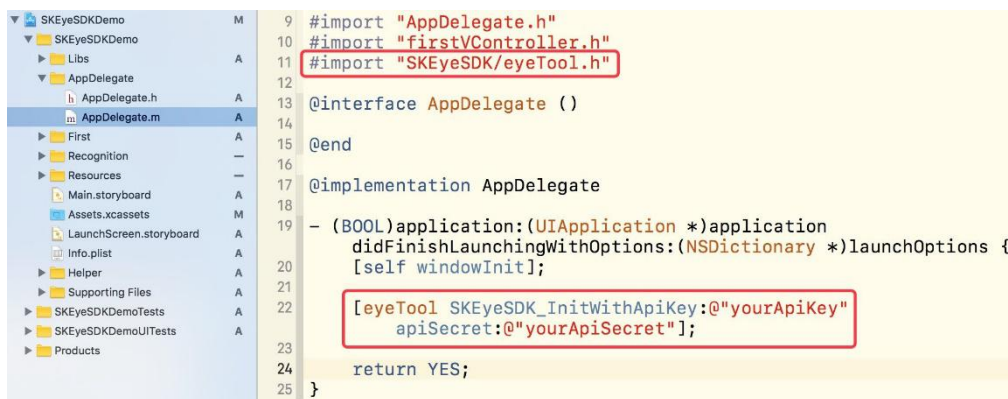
SKEyeSDKDemo M
SKEyeSDKDemo
Libs A
AppDelegate
AppDelegate.h A
AppDelegate.m A
First A
Recognition —
Resources —
Main.storyboard A
Assets.xcassets M
LaunchScreen.storyboard A
Info.plist A
Helper A
Supporting Files A
SKEyeSDKDemoTests A
SKEyeSDKDemoUITests A
Products

9 #import "AppDelegate.h"
10 #import "firstVController.h"
11 #import "SKEyeSDK/eyeTool.h"
12
13 @interface AppDelegate ()
14
15 @end
16
17 @implementation AppDelegate
18
19 - (BOOL)application:(UIApplication *)application
didFinishLaunchingWithOptions:(NSDictionary *)launchOptions {
20 [self windowInit];
21
22 [eyeTool SKEyeSDK_InitWithApiKey:@"yourApiKey"
apiSecret:@"yourApiSecret"];
23
24 return YES;
25 }